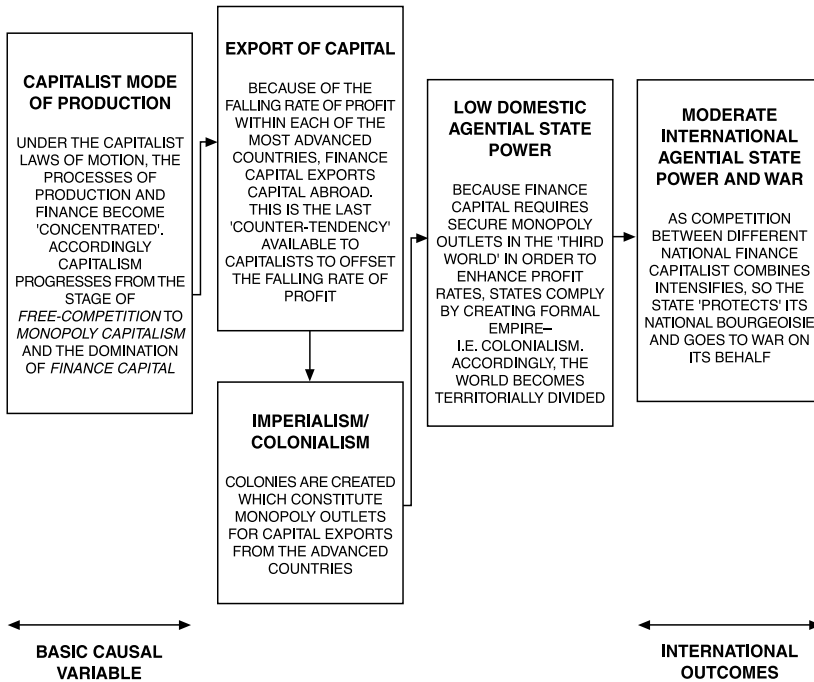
CAPITALIST MODE OF PRODUCTION

UNDER THE CAPITALIST LAWS OF MOTION, THE PROCESSES OF PRODUCTION AND FINANCE BECOME 'CONCENTRATED'. ACCORDINGLY CAPITALISM PROGRESSES FROM THE STAGE OF *FREE-COMPETITION* TO *MONOPOLY CAPITALISM* AND THE DOMINATION OF *FINANCE CAPITAL*

EXPORT OF CAPITAL

BECAUSE OF THE FALLING RATE OF PROFIT WITHIN EACH OF THE MOST ADVANCED COUNTRIES, FINANCE CAPITAL EXPORTS CAPITAL ABROAD. THIS IS THE LAST 'COUNTER-TENDENCY' AVAILABLE TO CAPITALISTS TO OFFSET THE FALLING RATE OF PROFIT

IMPERIALISM/ COLONIALISM

COLONIES ARE CREATED WHICH CONSTITUTE MONOPOLY OUTLETS FOR CAPITAL EXPORTS FROM THE ADVANCED COUNTRIES

LOW DOMESTIC AGENTIAL STATE POWER

BECAUSE FINANCE CAPITAL REQUIRES SECURE MONOPOLY OUTLETS IN THE 'THIRD WORLD' IN ORDER TO ENHANCE PROFIT RATES, STATES COMPLY BY CREATING FORMAL EMPIRE– I.E. COLONIALISM. ACCORDINGLY, THE WORLD BECOMES TERRITORIALLY DIVIDED

MODERATE INTERNATIONAL AGENTIAL STATE POWER AND WAR

AS COMPETITION BETWEEN DIFFERENT NATIONAL FINANCE CAPITALIST COMBINES INTENSIFIES, SO THE STATE 'PROTECTS' ITS NATIONAL BOURGEOISIE AND GOES TO WAR ON ITS BEHALF

BASIC CAUSAL VARIABLE

INTERNATIONAL OUTCOMES